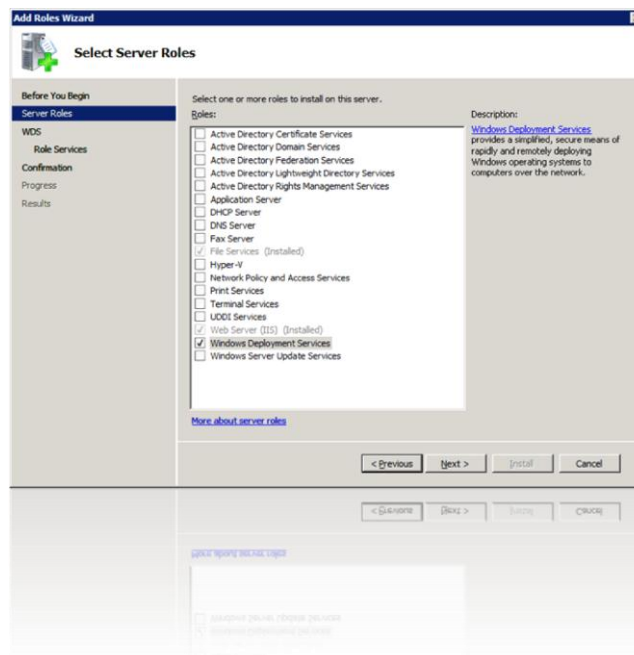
Add Roles Wizard

Select Server Roles

Before You Begin
Server Roles
WDS
Role Services
Confirmation
Progress
Results

Select one or more roles to install on this server.
Roles:

Active Directory Certificate Services
Active Directory Domain Services
Active Directory Federation Services
Active Directory Lightweight Directory Services
Active Directory Rights Management Services
Application Server
DHCP Server
DNS Server
Fax Server
File Services (Installed)
Hyper-V
Network Policy and Access Services
Print Services
Terminal Services
UDDI Services
Web Server (IIS) (Installed)
Windows Deployment Services
Windows Server Update Services

Description:
Windows Deployment Services provides a simplified, secure means of rapidly and remotely deploying Windows operating systems to computers over the network.

More about server roles

< Previous   Next >   Install   Cancel